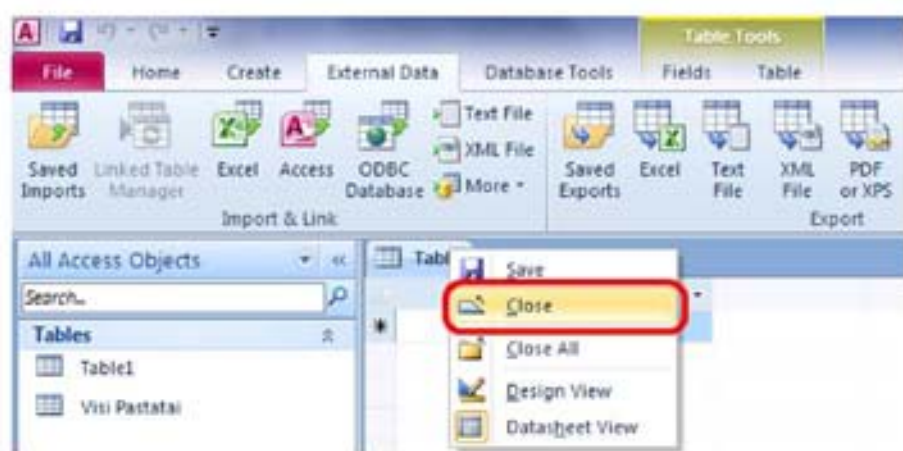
Table Tools

File Home Create External Data Database Tools Fields Table

Saved Imports Linked Table Manager Excel Access ODBC Database Text File XML File More

Import & Link

Saved Exports Excel Text File XML File PDF or XPS

Export

All Access Objects

Search...

Tables

Table1

Visi Pastatai

Tabl

Save

Close

Close All

Design View

Datasheet View